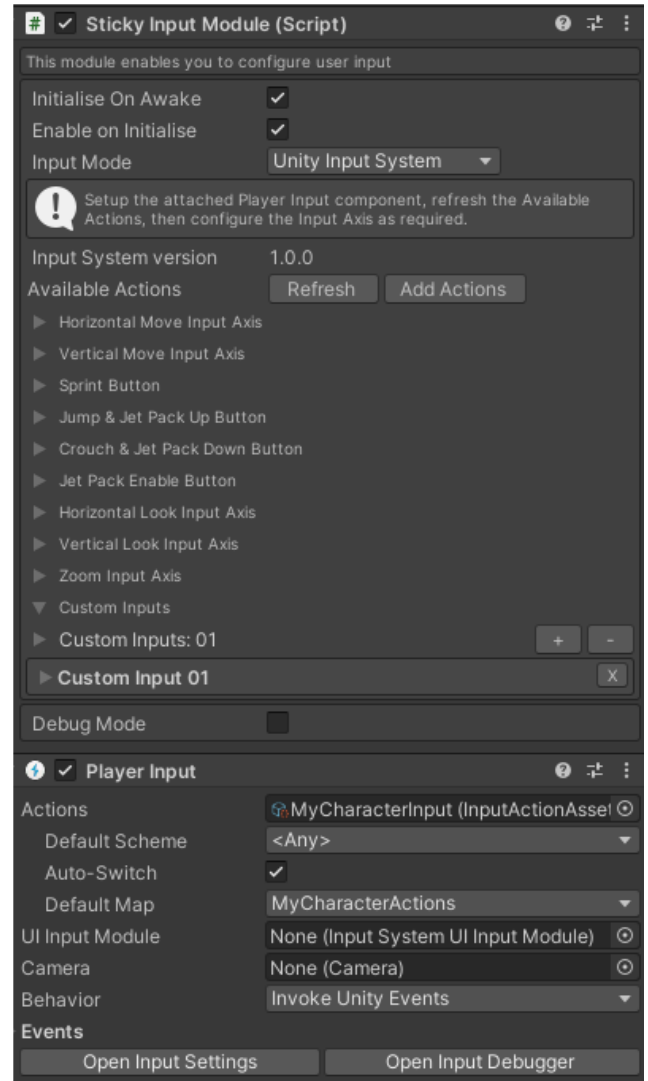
Sticky Input Module (Script)

This module enables you to configure user input

Initialise On Awake ✓
Enable on Initialise ✓
Input Mode Unity Input System

Setup the attached Player Input component, refresh the Available Actions, then configure the Input Axis as required.

Input System version 1.0.0
Available Actions Refresh Add Actions

Horizontal Move Input Axis
Vertical Move Input Axis
Sprint Button
Jump & Jet Pack Up Button
Crouch & Jet Pack Down Button
Jet Pack Enable Button
Horizontal Look Input Axis
Vertical Look Input Axis
Zoom Input Axis
Custom Inputs
Custom Inputs: 01 + -
Custom Input 01 X

Debug Mode

Player Input

Actions MyCharacterInput (InputActionAsse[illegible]
Default Scheme <Any>
Auto-Switch ✓
Default Map MyCharacterActions
UI Input Module None (Input System UI Input Module)
Camera None (Camera)
Behavior Invoke Unity Events
Events
Open Input Settings Open Input Debugger